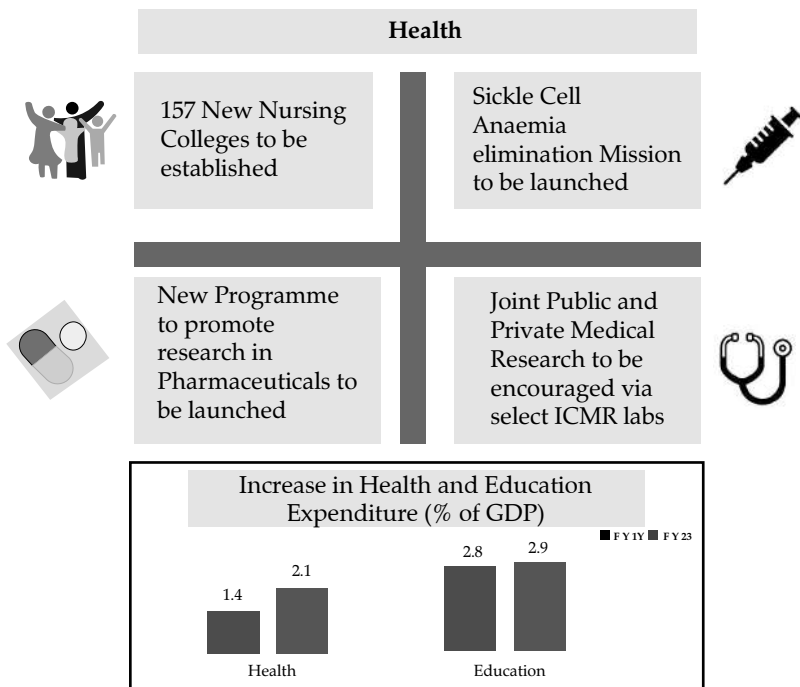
Health

157 New Nursing Colleges to be established

Sickle Cell Anaemia elimination Mission to be launched

New Programme to promote research in Pharmaceuticals to be launched

Joint Public and Private Medical Research to be encouraged via select ICMR labs

Increase in Health and Education Expenditure (% of GDP)

FY1Y FY23

1.4

2.1

2.8

2.9

Health

Education